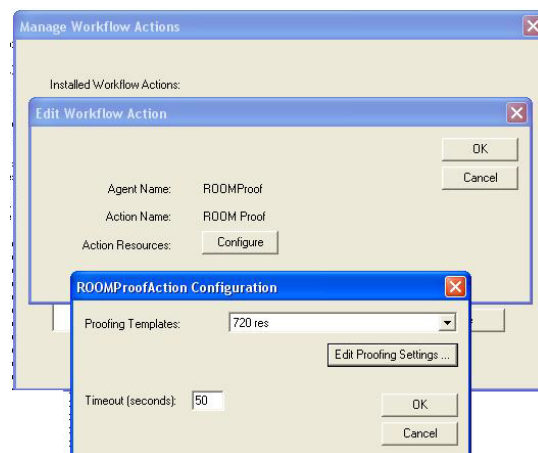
Manage Workflow Actions

Installed Workflow Actions:

Edit Workflow Action

OK

Cancel

Agent Name: ROOMProof

Action Name: ROOM Proof

Action Resources: Configure

ROOMProofAction Configuration

Proofing Templates: 720 res

Edit Proofing Settings ...

Timeout (seconds): 50

OK

Cancel